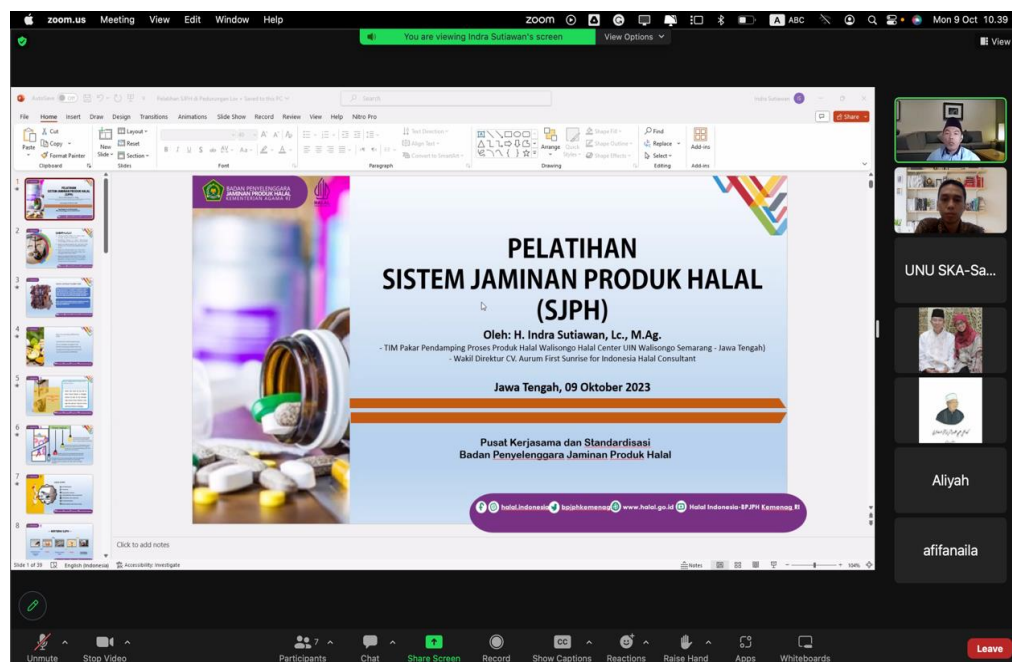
zoom.us Meeting View Edit Window Help

You are viewing Indra Sutiawan's screen View Options

Mon 9 Oct 10.39

View

File Home Insert Draw Design Transitions Animations Slide Show Record Review View Help Nitro Pro

Share

Paste Cut Copy Format Painter Clipboard New Slide Layout Reset Section Slides Font Paragraph Drawing Editing Add-ins Find Replace Select Arrange

BADAN PENYELENGGARA JAMINAN PRODUK HALAL KEMENTERIAN AGAMA RI

PELATIHAN
SISTEM JAMINAN PRODUK HALAL
(SJPH)

Oleh: H. Indra Sutiawan, Lc., M.Ag.
- TIM Pakar Pendamping Proses Produk Halal Walisongo Halal Center UIN Walisongo Semarang - Jawa Tengah)
- Wakil Direktur CV. Aurum First Sunrise for Indonesia Halal Consultant

Jawa Tengah, 09 Oktober 2023

Pusat Kerjasama dan Standardisasi
Badan Penyelenggara Jaminan Produk Halal

halal.indonesia bpjphkemenag www.halal.go.id Halal Indonesia-BPJPH Kemenag RI

Click to add notes

Slide 1 of 39 English (Indonesia) Accessibility: Investigate Notes 104%

UNU SKA-Sa...

Aliyah

afifanaila

Unmute Stop Video Participants 7 Chat Share Screen Record Show Captions Reactions Raise Hand Apps Whiteboards Leave